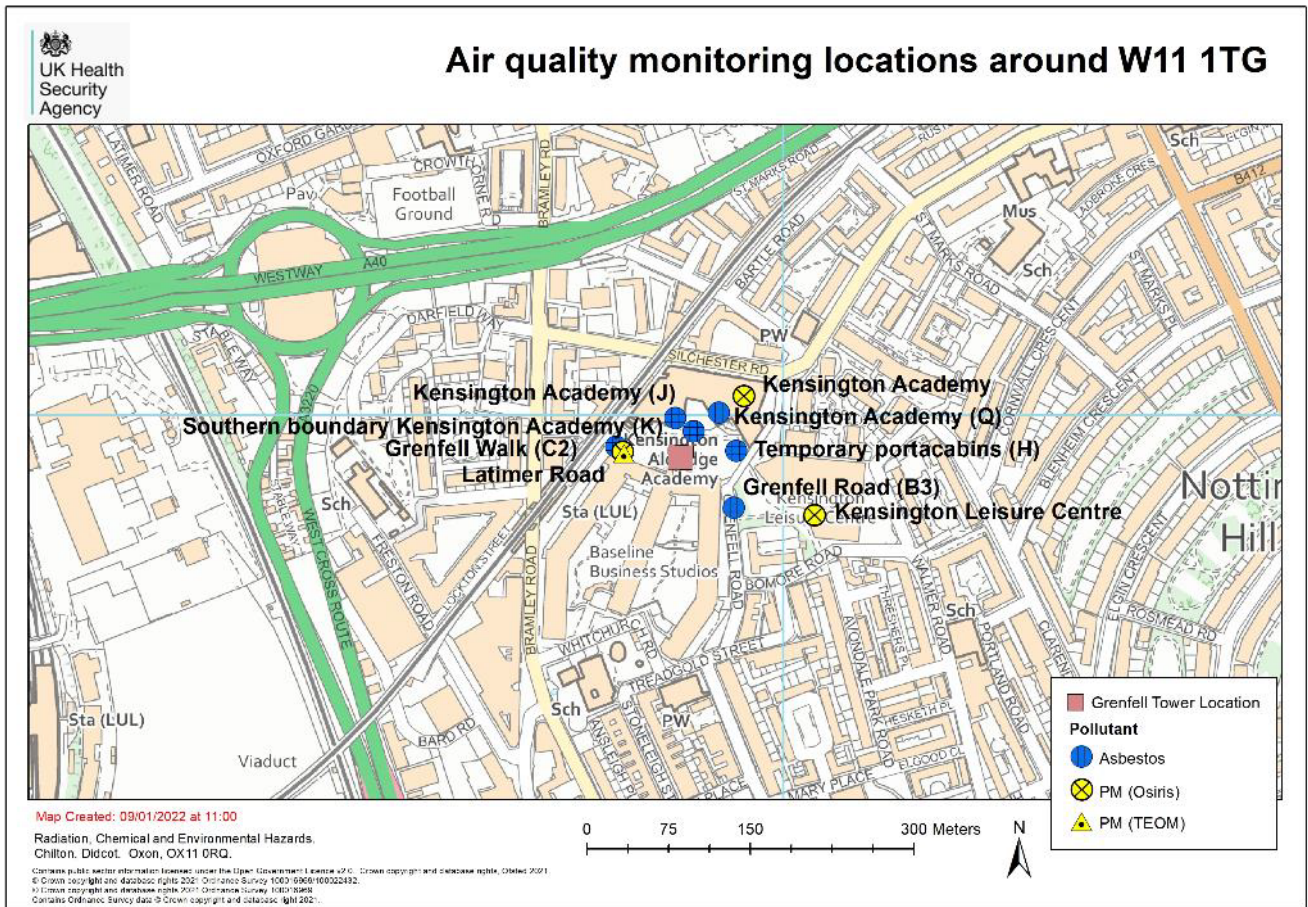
UK Health Security Agency

Air quality monitoring locations around W11 1TG

OXFORD GARDENS
LATIMER ROAD
CROWTHORNE RD
BRAMLEY RD
Pav
Football Ground
WESTWAY A40
STABLE WAY
DARFIELD WAY
A3220
WEST CROSS ROUTE
BARTLE ROAD
ST MARKS ROAD
RUSTIC
Sch
Mus
LADBROKE CRES
B412
ST MARKS RD
PW
SILCHESTER RD
CORNWALL CRESCENT
BLENHEIM CRESCENT

Kensington Academy (J)
Kensington Academy
Kensington Academy (Q)
Southern boundary Kensington Academy (K)
Grenfell Walk (C2)
Temporary portacabins (H)
Latimer Road
Kensington Aldridge Academy
Grenfell Road (B3)
Kensington Leisure Centre
Kensington Leisure Centre

Sch
FRESTON ROAD
LOCKTON STREET
Sta (LUL)
Baseline Business Studios
BRAMLEY ROAD
GRENFELL ROAD
BOMORE ROAD
WALMER ROAD
Notting Hill
ELGIN CRESCENT
ROSMEAD RD
PORTLAND ROAD
CLARENDON
THRESHERS PL
AVONDALE PARK ROAD
WHITCHURCH RD
TREADGOLD STREET
Sch
PW
HESKETH PL
ELGOOD CL
STONELEIGH ST
ANSLEIGH PL
MARY PLACE
BARD RD
Viaduct
Sta (LUL)

Grenfell Tower Location
Pollutant
Asbestos
PM (Osiris)
PM (TEOM)

Map Created: 09/01/2022 at 11:00
Radiation, Chemical and Environmental Hazards, Chilton, Didcot. Oxon, OX11 0RQ.
Contains public sector information licensed under the Open Government Licence v3.0. Crown copyright and database rights, Ofsted 2021.
© Crown copyright and database rights 2021 Ordnance Survey 100016969/100022432.
© Crown copyright and database rights 2021 Ordnance Survey 100018968
Contains Ordnance Survey data © Crown copyright and database right 2021.

0 75 150 300 Meters
N